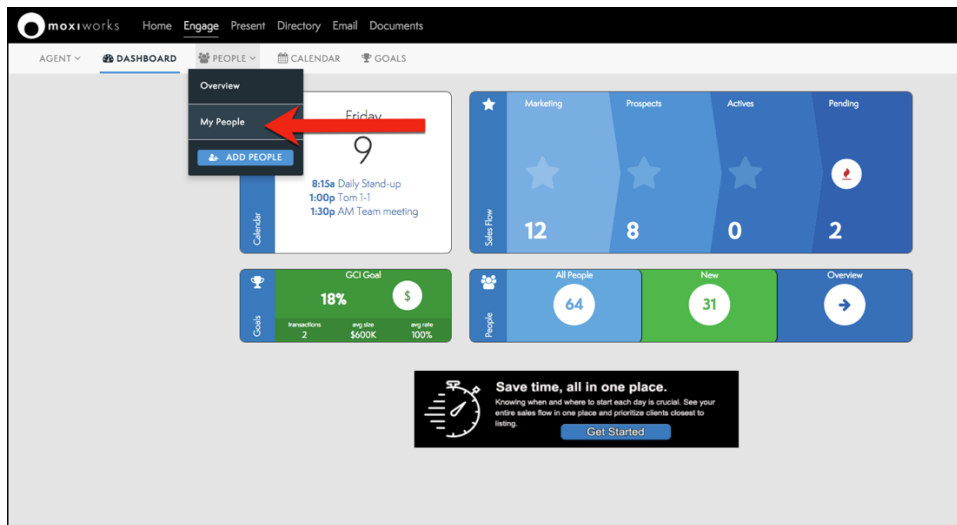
moxiworks Home Engage Present Directory Email Documents

AGENT DASHBOARD PEOPLE CALENDAR GOALS

Overview

My People

ADD PEOPLE

Friday

9

8:15a Daily Stand-up
1:00p Tom 1-1
1:30p AM Team meeting

Calendar

Marketing Prospects Actives Pending

Sales Flow

12 8 0 2

GCI Goal

18%

$

Goals

transactions 2
avg size $600K
avg rate 100%

All People New Overview

People

64 31

Save time, all in one place.

Knowing when and where to start each day is crucial. See your entire sales flow in one place and prioritize clients closest to listing.

Get Started